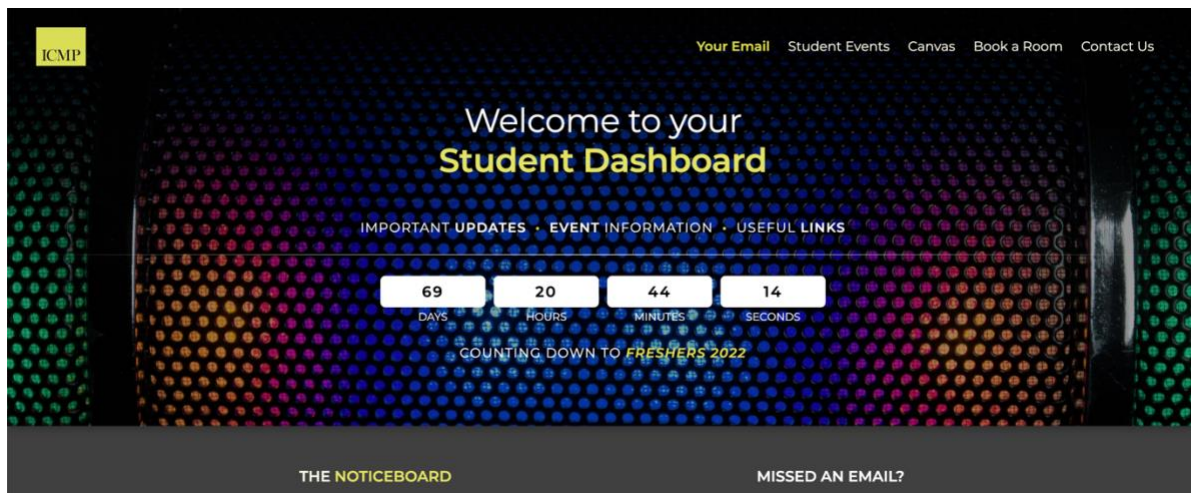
ICMP

Your Email Student Events Canvas Book a Room Contact Us

Welcome to your
Student Dashboard

IMPORTANT UPDATES · EVENT INFORMATION · USEFUL LINKS

| 69 | 20 | 44 | 14 |
|---|---|---|---|
| DAYS | HOURS | MINUTES | SECONDS |

COUNTING DOWN TO FRESHERS 2022

THE NOTICEBOARD

MISSED AN EMAIL?